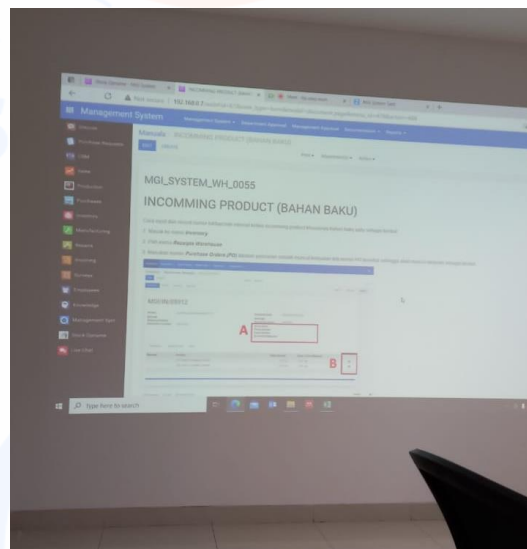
Management System

Manuals / INCOMMING PRODUCT (BAHAN BAKU)

MGI_SYSTEM_WH_0055

INCOMMING PRODUCT (BAHAN BAKU)

1. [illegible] Inventory

2. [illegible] Receipts Warehouse

3. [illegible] Purchase Orders (PO) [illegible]

MGI/IN/00012

A

B

Type here to search